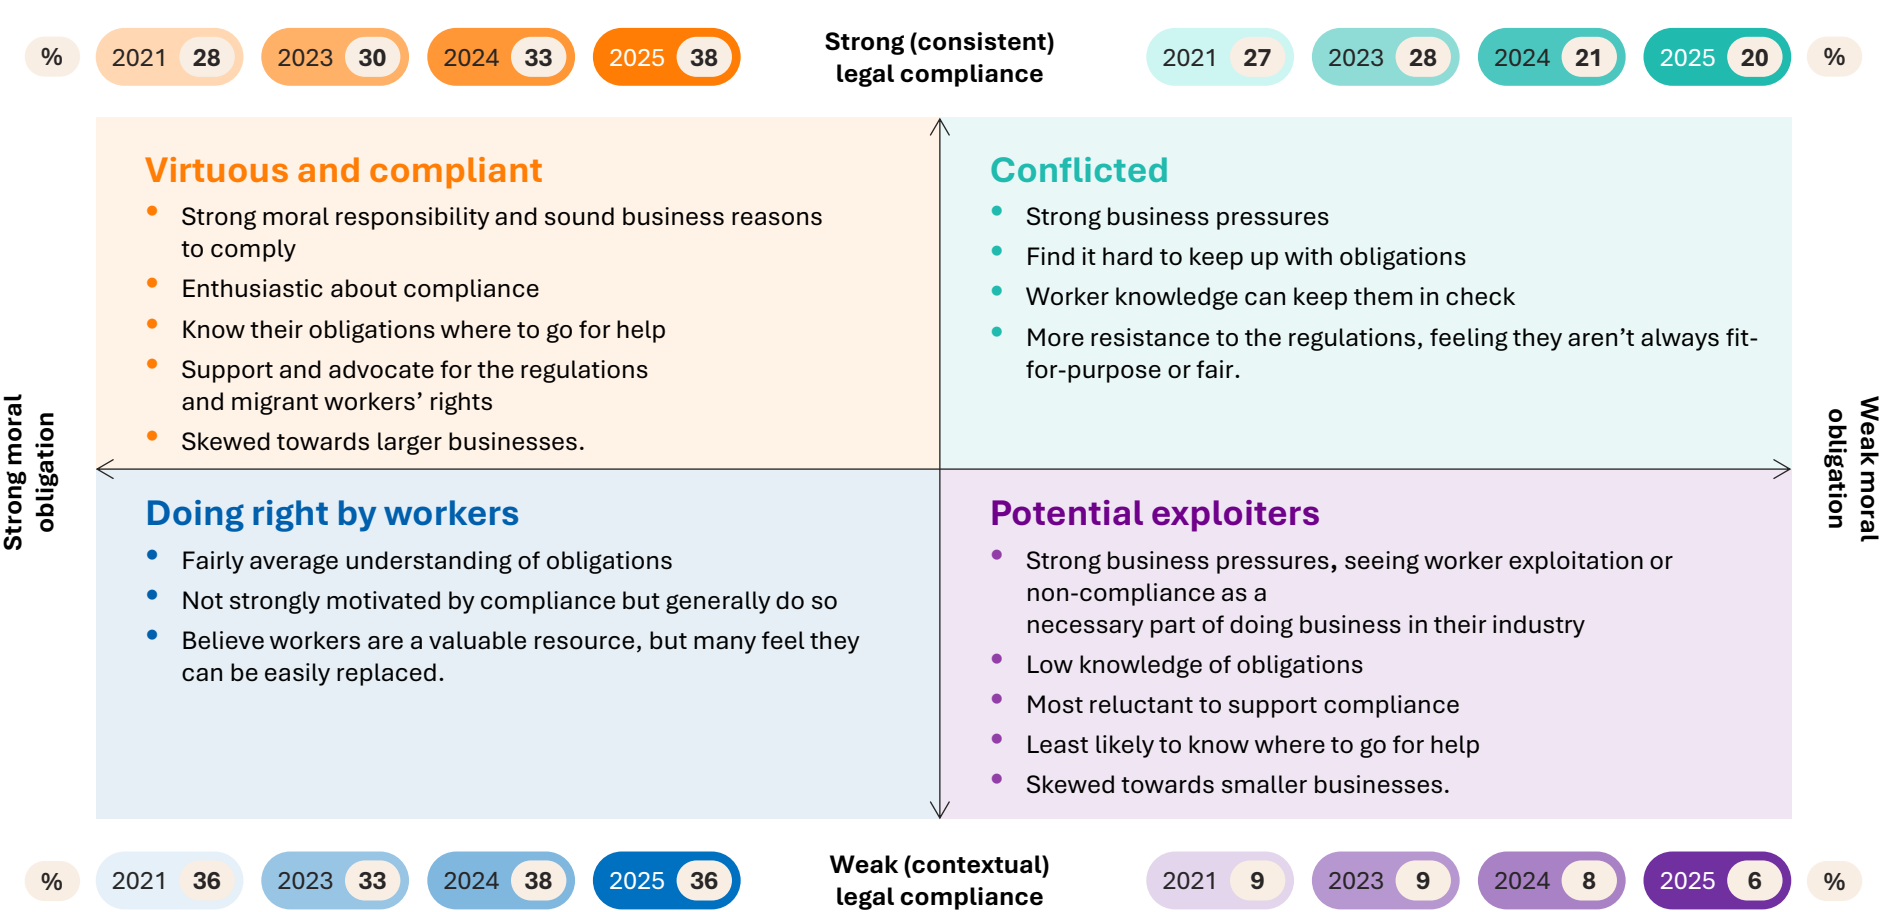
% 2021 28 2023 30 2024 33 2025 38

Strong (consistent) legal compliance

2021 27 2023 28 2024 21 2025 20 %

Virtuous and compliant

- Strong moral responsibility and sound business reasons to comply
- Enthusiastic about compliance
- Know their obligations where to go for help
- Support and advocate for the regulations and migrant workers’ rights
- Skewed towards larger businesses.

Conflicted

- Strong business pressures
- Find it hard to keep up with obligations
- Worker knowledge can keep them in check
- More resistance to the regulations, feeling they aren’t always fit-for-purpose or fair.

Strong moral obligation

Weak moral obligation

Doing right by workers

- Fairly average understanding of obligations
- Not strongly motivated by compliance but generally do so
- Believe workers are a valuable resource, but many feel they can be easily replaced.

Potential exploiters

- Strong business pressures, seeing worker exploitation or non-compliance as a necessary part of doing business in their industry
- Low knowledge of obligations
- Most reluctant to support compliance
- Least likely to know where to go for help
- Skewed towards smaller businesses.

% 2021 36 2023 33 2024 38 2025 36

Weak (contextual) legal compliance

2021 9 2023 9 2024 8 2025 6 %